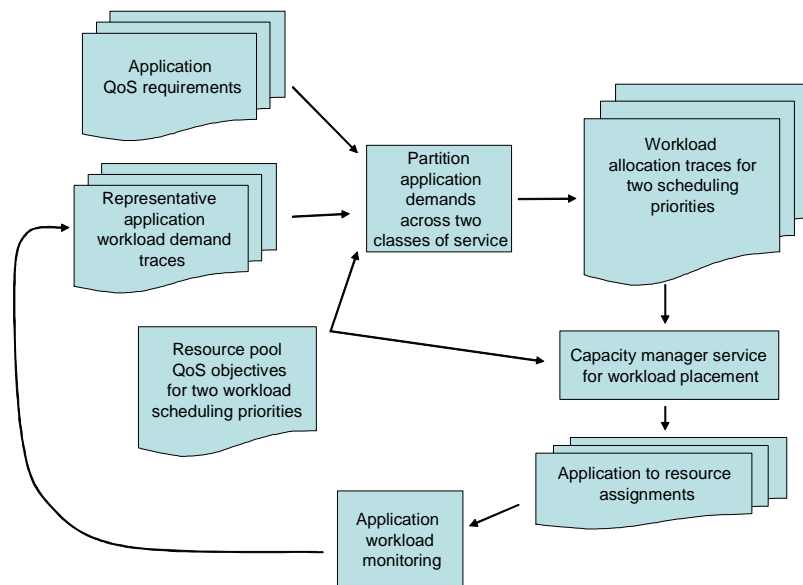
Application QoS requirements

Representative application workload demand traces

Partition application demands across two classes of service

Workload allocation traces for two scheduling priorities

Resource pool QoS objectives for two workload scheduling priorities

Capacity manager service for workload placement

Application to resource assignments

Application workload monitoring